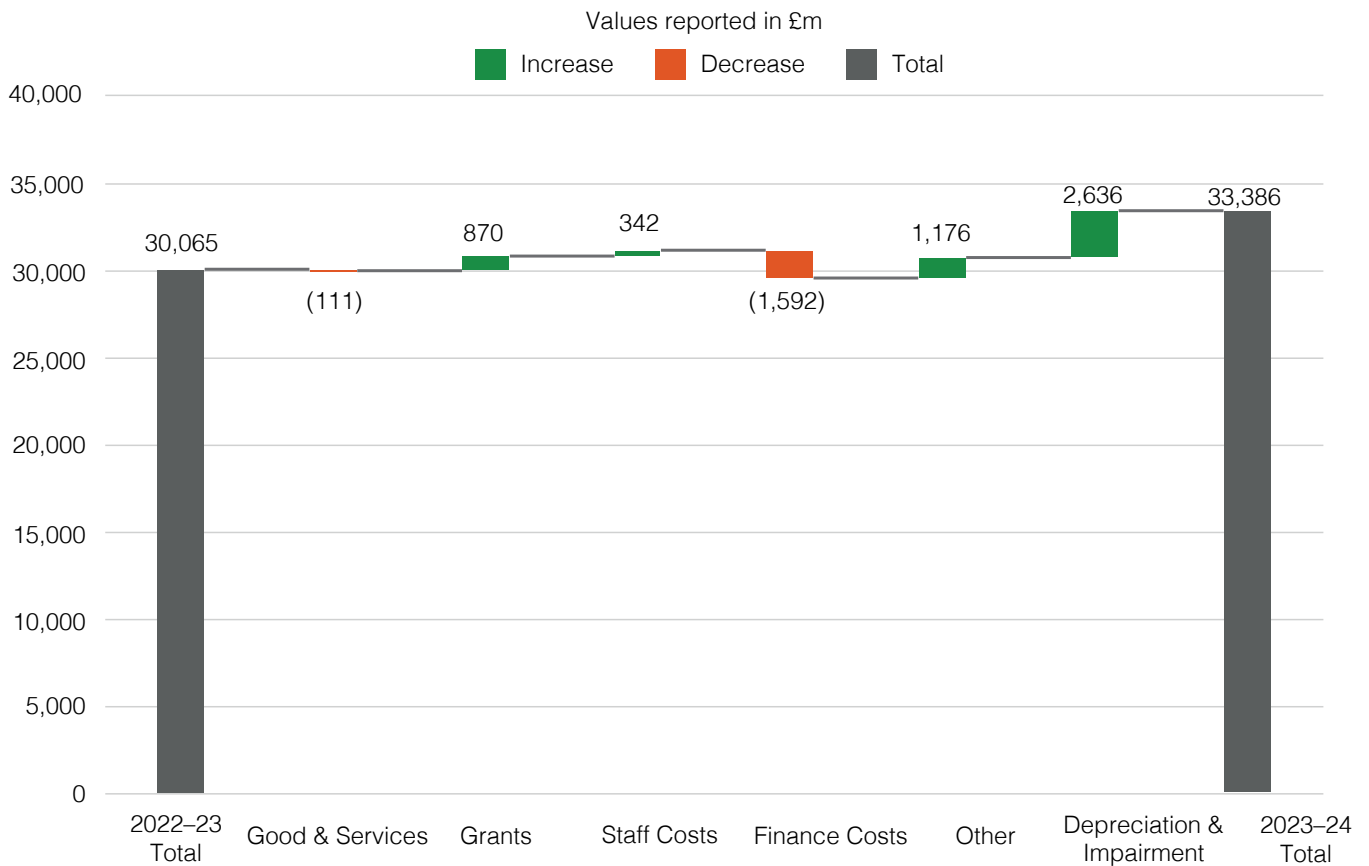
Values reported in £m

Increase Decrease Total

40,000
35,000
30,000
25,000
20,000
15,000
10,000
5,000
0

30,065
(111)
870
342
(1,592)
1,176
2,636
33,386

2022–23 Total
Good & Services
Grants
Staff Costs
Finance Costs
Other
Depreciation & Impairment
2023–24 Total